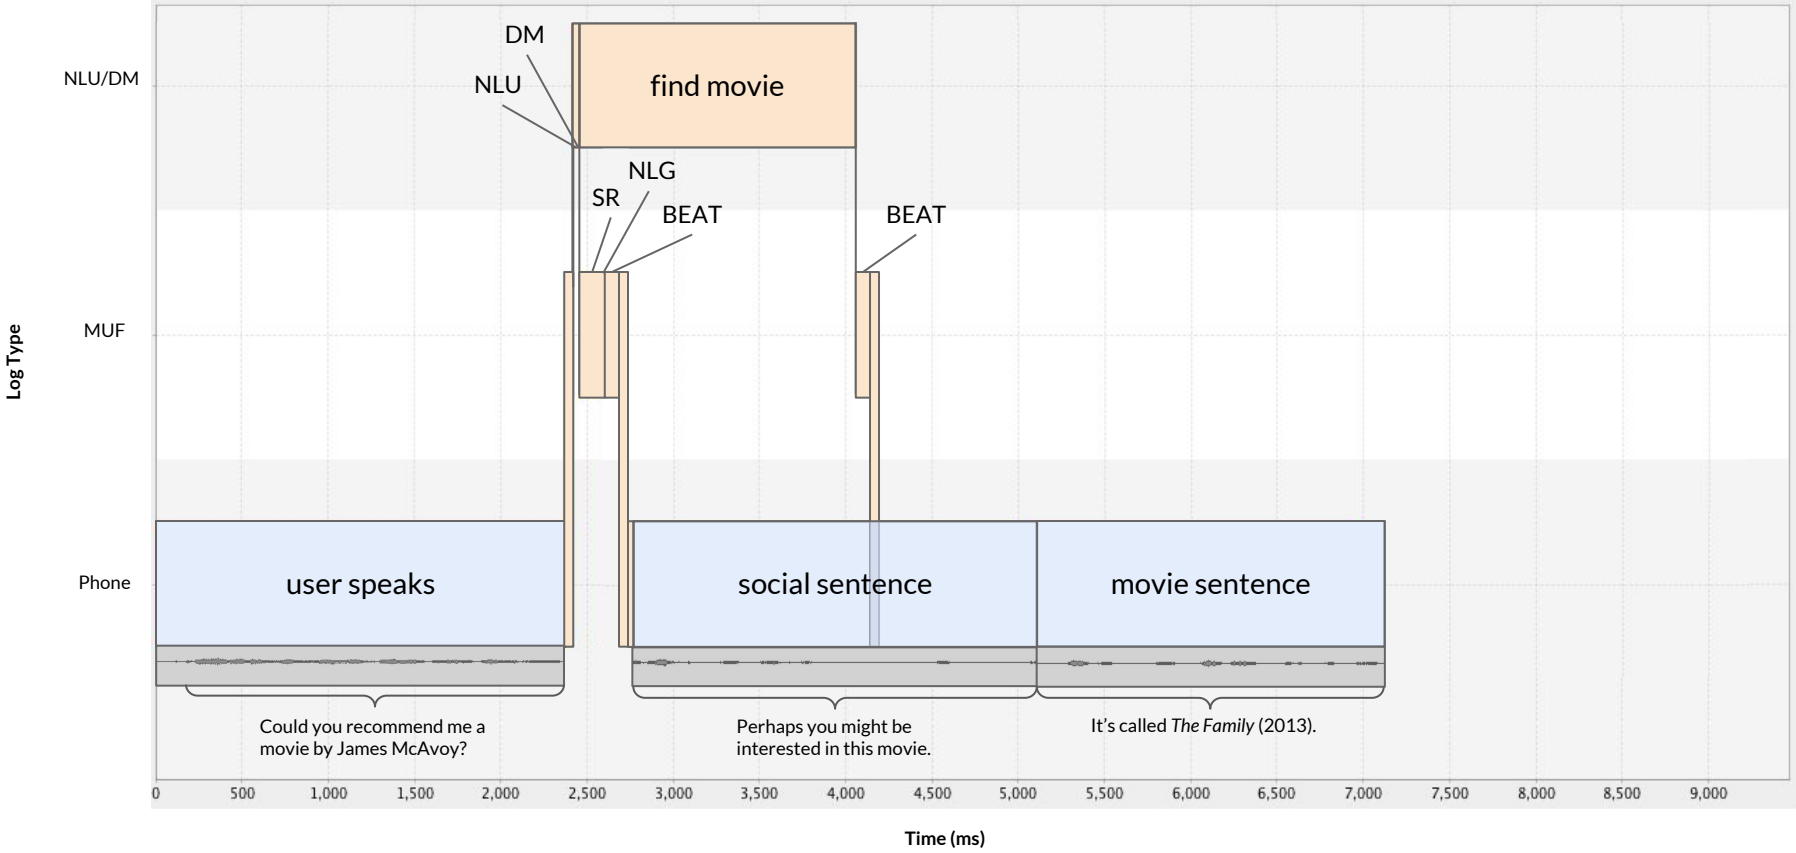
Log Type

NLU/DM

MUF

Phone

DM

NLU

find movie

NLG

SR

BEAT

BEAT

user speaks

social sentence

movie sentence

Could you recommend me a movie by James McAvoy?

Perhaps you might be interested in this movie.

It's called *The Family* (2013).

0 500 1,000 1,500 2,000 2,500 3,000 3,500 4,000 4,500 5,000 5,500 6,000 6,500 7,000 7,500 8,000 8,500 9,000

Time (ms)